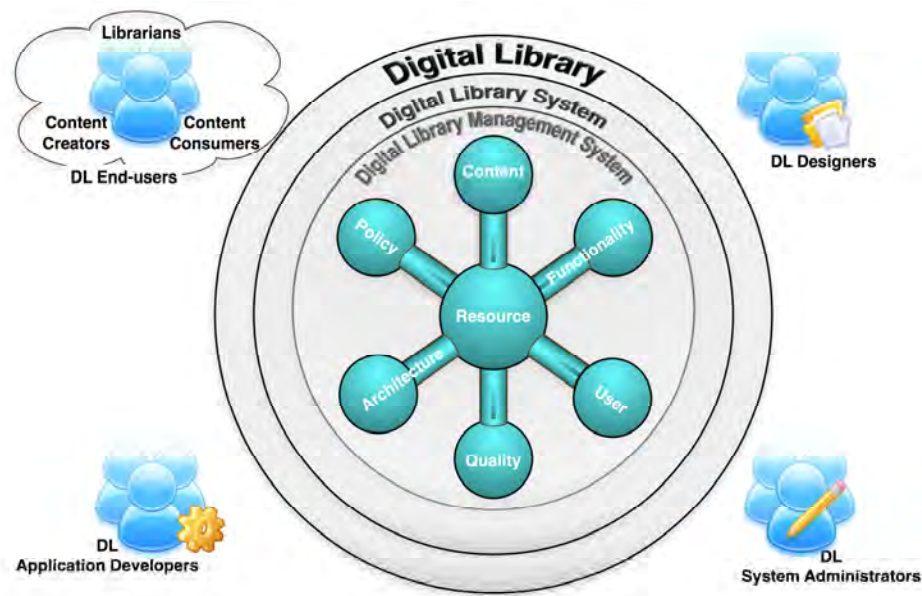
Librarians

Content Creators

Content Consumers

DL End-users

Digital Library

Digital Library System

Digital Library Management System

DL Designers

Content

Policy

Functionality

Resource

Architecture

User

Quality

DL Application Developers

DL System Administrators